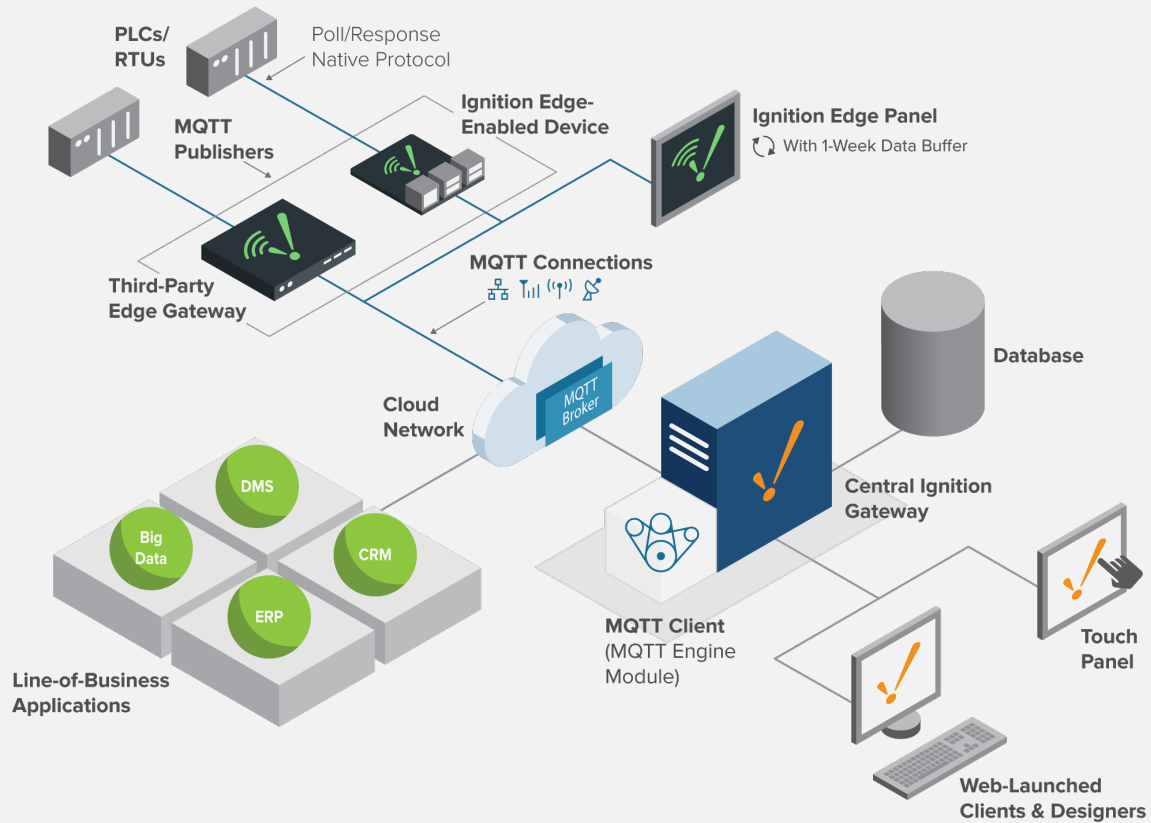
PLCs/
RTUs

Poll/Response
Native Protocol

Ignition Edge-
Enabled Device

MQTT
Publishers

Ignition Edge Panel
With 1-Week Data Buffer

Third-Party
Edge Gateway

MQTT Connections

Database

Cloud
Network

MQTT
Broker

Central Ignition
Gateway

DMS

Big
Data

CRM

ERP

MQTT Client
(MQTT Engine
Module)

Touch
Panel

Line-of-Business
Applications

Web-Launched
Clients & Designers